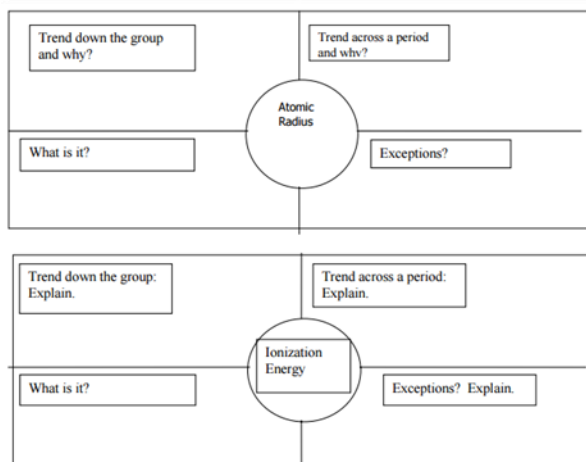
Trend down the group and why?

Trend across a period and why?

Atomic Radius

What is it?

Exceptions?

Trend down the group: Explain.

Trend across a period: Explain.

Ionization Energy

What is it?

Exceptions? Explain.